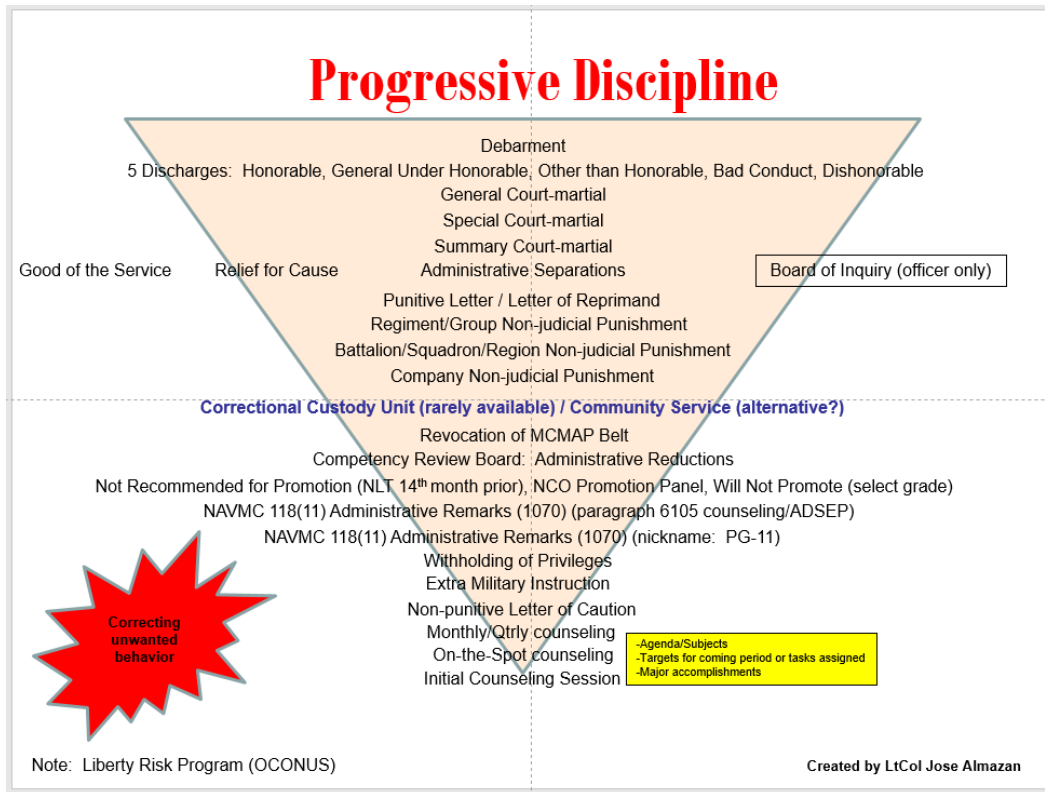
Progressive Discipline

Debarment
5 Discharges: Honorable, General Under Honorable, Other than Honorable, Bad Conduct, Dishonorable
General Court-martial
Special Court-martial
Summary Court-martial
Good of the Service Relief for Cause Administrative Separations Board of Inquiry (officer only)
Punitive Letter / Letter of Reprimand
Regiment/Group Non-judicial Punishment
Battalion/Squadron/Region Non-judicial Punishment
Company Non-judicial Punishment
Correctional Custody Unit (rarely available) / Community Service (alternative?)
Revocation of MCMAP Belt
Competency Review Board: Administrative Reductions
Not Recommended for Promotion (NLT 14$^{th}$ month prior), NCO Promotion Panel, Will Not Promote (select grade)
NAVMC 118(11) Administrative Remarks (1070) (paragraph 6105 counseling/ADSEP)
NAVMC 118(11) Administrative Remarks (1070) (nickname: PG-11)
Withholding of Privileges
Extra Military Instruction
Non-punitive Letter of Caution
Monthly/Qtrly counseling
On-the-Spot counseling
Initial Counseling Session

-Agenda/Subjects
-Targets for coming period or tasks assigned
-Major accomplishments

Correcting unwanted behavior

Note: Liberty Risk Program (OCONUS)

Created by LtCol Jose Almazan